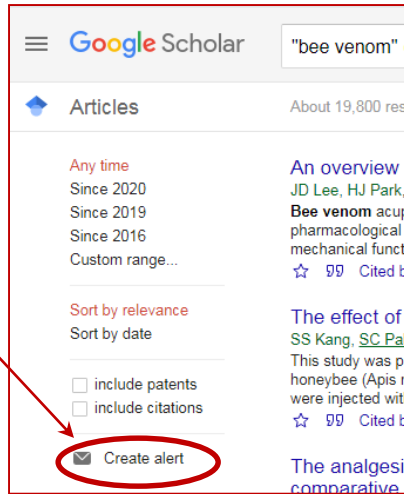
Google Scholar

"bee venom"

Articles

About 19,800 res

Any time
Since 2020
Since 2019
Since 2016
Custom range...

Sort by relevance
Sort by date

include patents
include citations

Create alert

An overview
JD Lee, HJ Park,
Bee venom acup
pharmacological
mechanical funct
Cited b

The effect of
SS Kang, SC Pa
This study was p
honeybee (Apis
were injected wit
Cited b

The analgesi
comparative